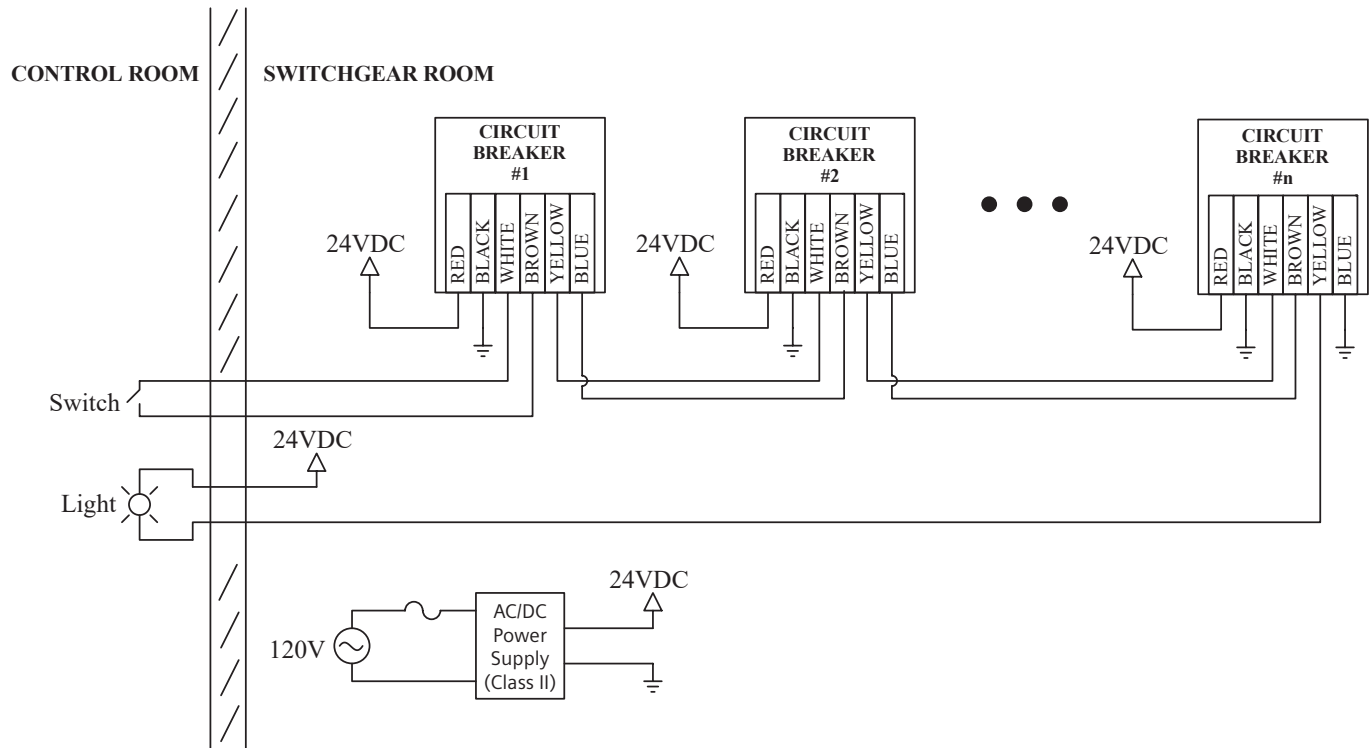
CONTROL ROOM

SWITCHGEAR ROOM

CIRCUIT BREAKER #1

RED BLACK WHITE BROWN YELLOW BLUE

24VDC

CIRCUIT BREAKER #2

RED BLACK WHITE BROWN YELLOW BLUE

24VDC

CIRCUIT BREAKER #n

RED BLACK WHITE BROWN YELLOW BLUE

24VDC

Switch

24VDC

Light

24VDC

120V

AC/DC Power Supply (Class II)